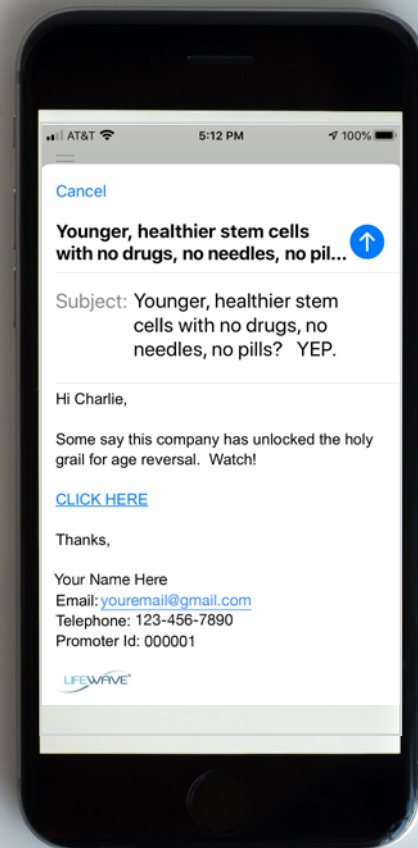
AT&T 5:12 PM 100%

Cancel

Younger, healthier stem cells with no drugs, no needles, no pil...

Subject: Younger, healthier stem cells with no drugs, no needles, no pills? YEP.

Hi Charlie,

Some say this company has unlocked the holy grail for age reversal. Watch!

CLICK HERE

Thanks,

Your Name Here
Email: youremail@gmail.com
Telephone: 123-456-7890
Promoter Id: 000001

LIFEWAVE